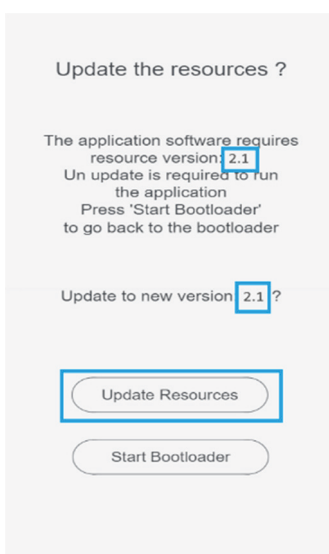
Update the resources ?

The application software requires resource version: 2.1
Un update is required to run the application
Press 'Start Bootloader' to go back to the bootloader

Update to new version 2.1 ?

Update Resources

Start Bootloader